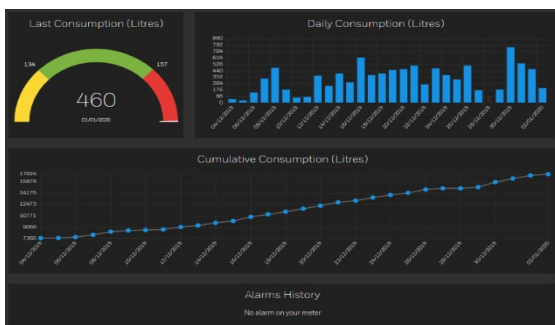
Last Consumption (Litres)

134

157

460

01/01/2020

Daily Consumption (Litres)

880
792
704
616
528
440
352
264
176
88
0

04/12/2019
06/12/2019
08/12/2019
10/12/2019
12/12/2019
14/12/2019
16/12/2019
18/12/2019
20/12/2019
22/12/2019
24/12/2019
26/12/2019
28/12/2019
30/12/2019
01/01/2020

Cumulative Consumption (Litres)

17026
15878
14176
12473
10771
9068
7366

04/12/2019
06/12/2019
08/12/2019
10/12/2019
12/12/2019
14/12/2019
16/12/2019
18/12/2019
20/12/2019
22/12/2019
24/12/2019
26/12/2019
28/12/2019
30/12/2019
01/01/2020

Alarms History

No alarm on your meter